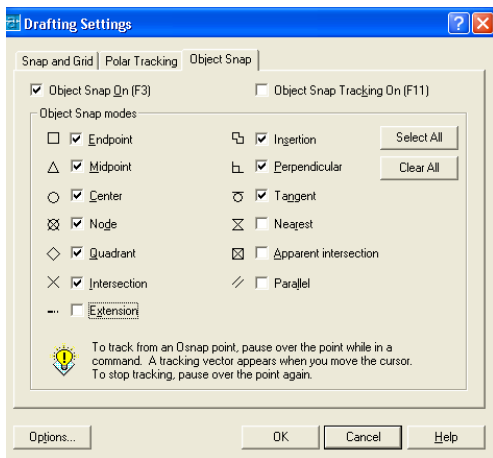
Drafting Settings

Snap and Grid | Polar Tracking | Object Snap

Object Snap On (F3)

Object Snap Tracking On (F11)

Object Snap modes

Endpoint

Insertion

Select All

Midpoint

Perpendicular

Clear All

Center

Tangent

Node

Nearest

Quadrant

Apparent intersection

Intersection

Parallel

Extension

To track from an Osnap point, pause over the point while in a command. A tracking vector appears when you move the cursor. To stop tracking, pause over the point again.

Options...

OK

Cancel

Help